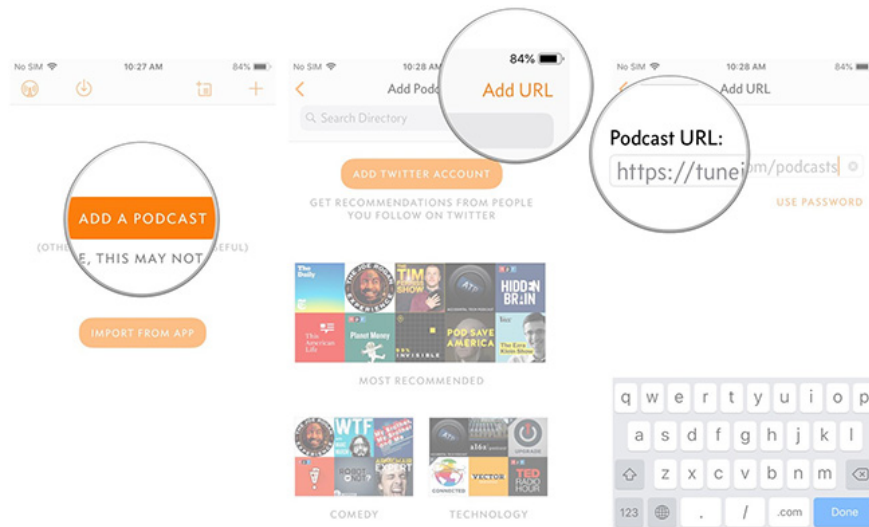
No SIM 10:27 AM 84%

ADD A PODCAST

(OTHE E, THIS MAY NOT EFUL)

IMPORT FROM APP

No SIM 10:28 AM 84%

Add Podc Add URL

Search Directory

ADD TWITTER ACCOUNT

GET RECOMMENDATIONS FROM PEOPLE YOU FOLLOW ON TWITTER

The Daily

TIM FERRISS SHOW

HIDDEN BRAIN

This American Life

Planet Money

INVISIBLE

POD SAVE AMERICA

The Ezra Klein Show

MOST RECOMMENDED

WTF

COMEDY

VECTOR

TED RADIO HOUR

TECHNOLOGY

No SIM 10:28 AM 84%

Add URL

Podcast URL:

https://tune m/podcasts

USE PASSWORD

q w e r t y u i o p

a s d f g h j k l

z x c v b n m

123 . / .com Done